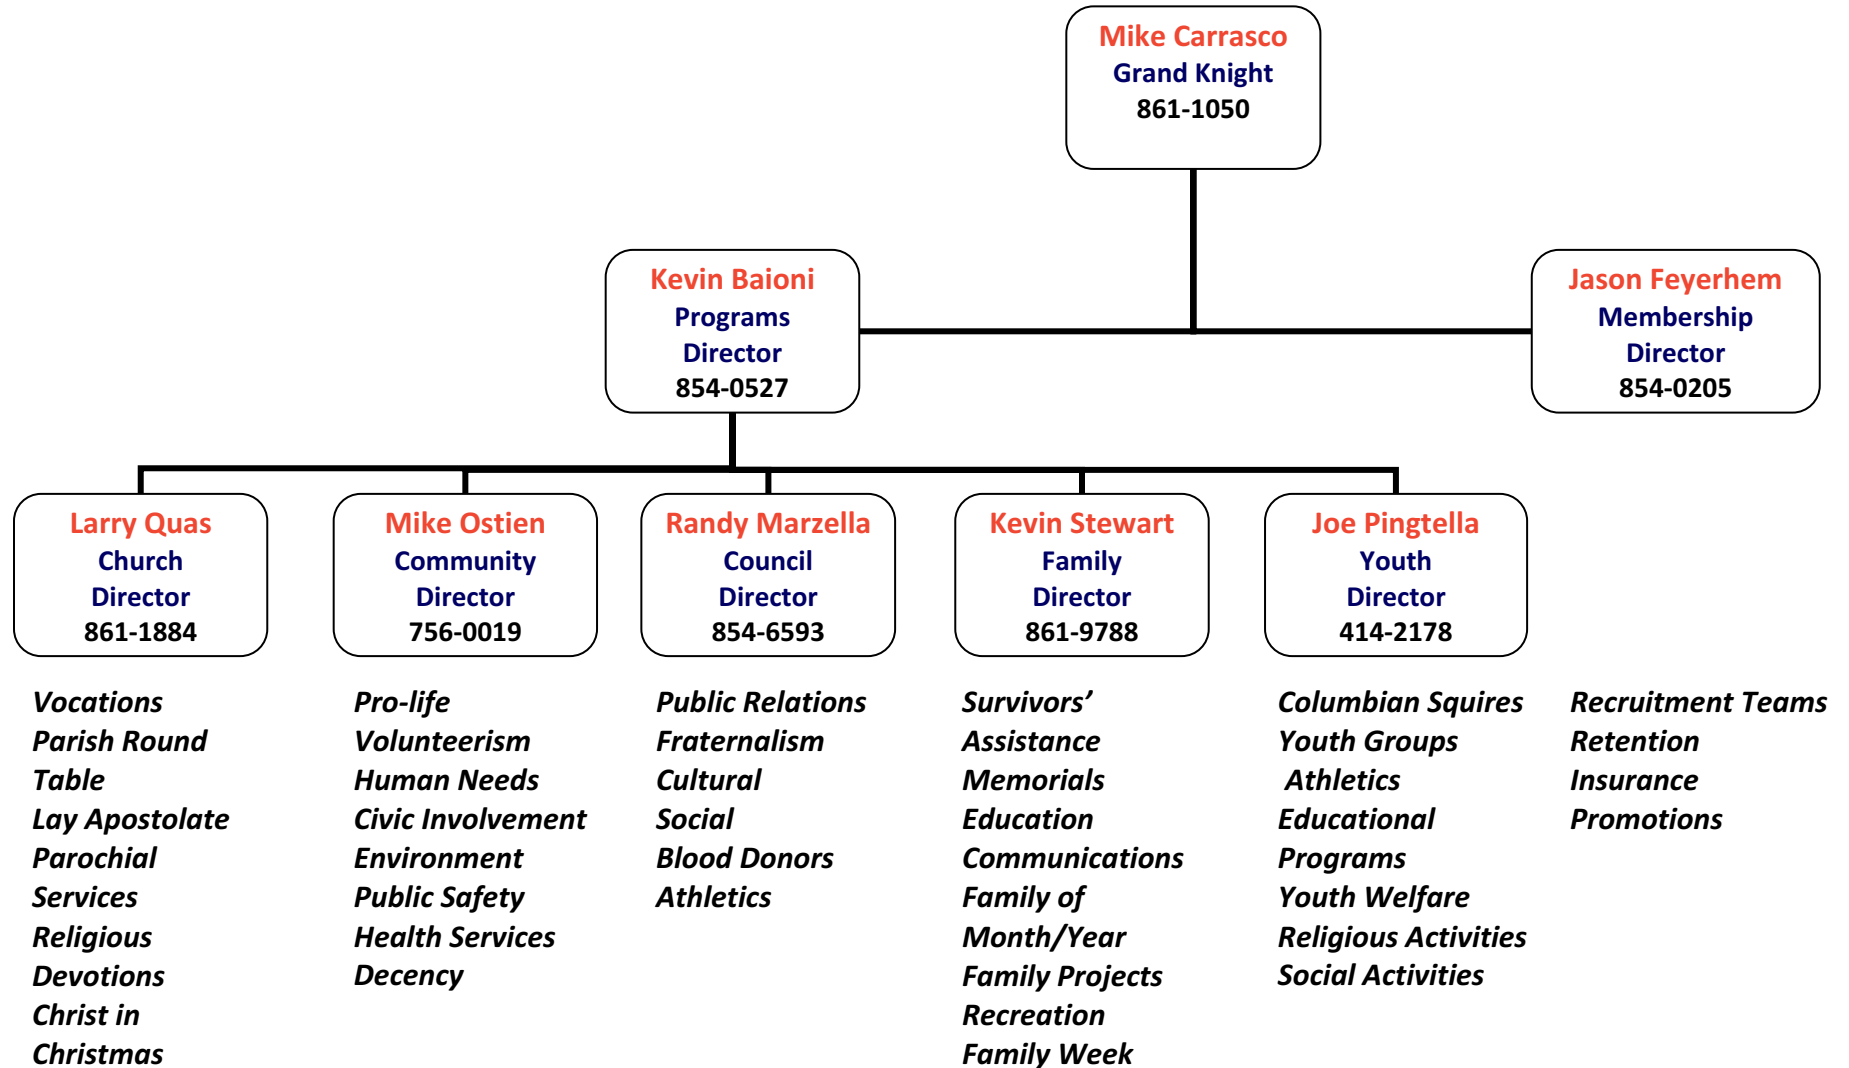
Mike Carrasco
Grand Knight
861-1050

Kevin Baioni
Programs
Director
854-0527

Jason Feyerhem
Membership
Director
854-0205

Larry Quas
Church
Director
861-1884

Mike Ostien
Community
Director
756-0019

Randy Marzella
Council
Director
854-6593

Kevin Stewart
Family
Director
861-9788

Joe Pingtella
Youth
Director
414-2178

Vocations
Parish Round Table
Lay Apostolate
Parochial Services
Religious Devotions
Christ in Christmas

Pro-life
Volunteerism
Human Needs
Civic Involvement
Environment
Public Safety
Health Services
Decency

Public Relations
Fraternalism
Cultural
Social
Blood Donors
Athletics

Survivors' Assistance
Memorials
Education
Communications
Family of Month/Year
Family Projects
Recreation
Family Week

Columbian Squires
Youth Groups
Athletics
Educational Programs
Youth Welfare
Religious Activities
Social Activities

Recruitment Teams
Retention
Insurance
Promotions